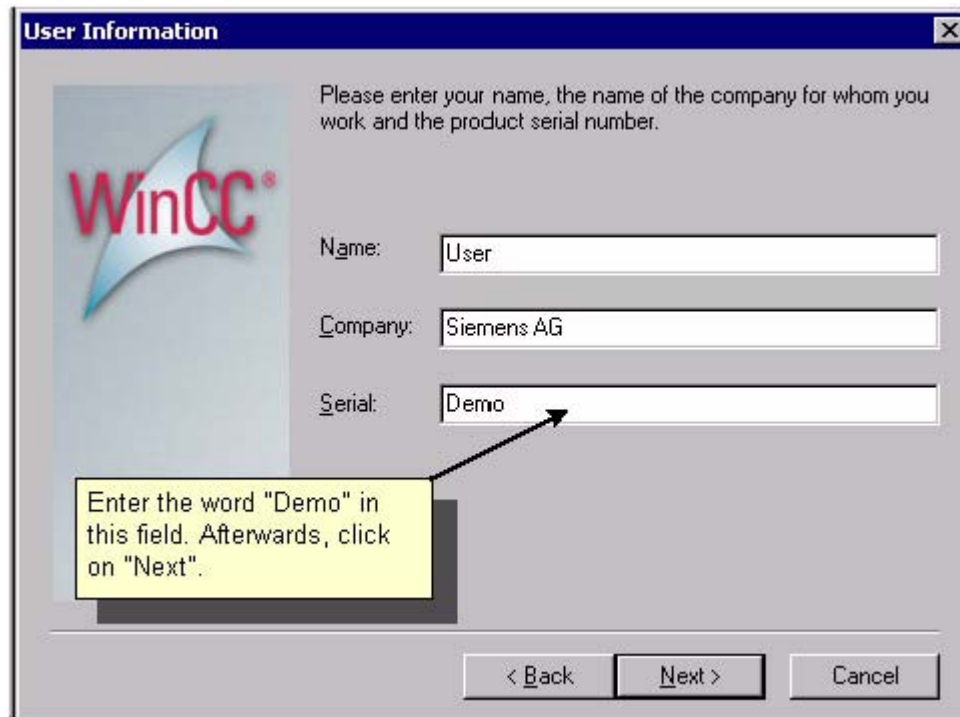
User Information

WinCC®

Please enter your name, the name of the company for whom you work and the product serial number.

Name: User

Company: Siemens AG

Serial: Demo

Enter the word "Demo" in this field. Afterwards, click on "Next".

< Back | Next > | Cancel